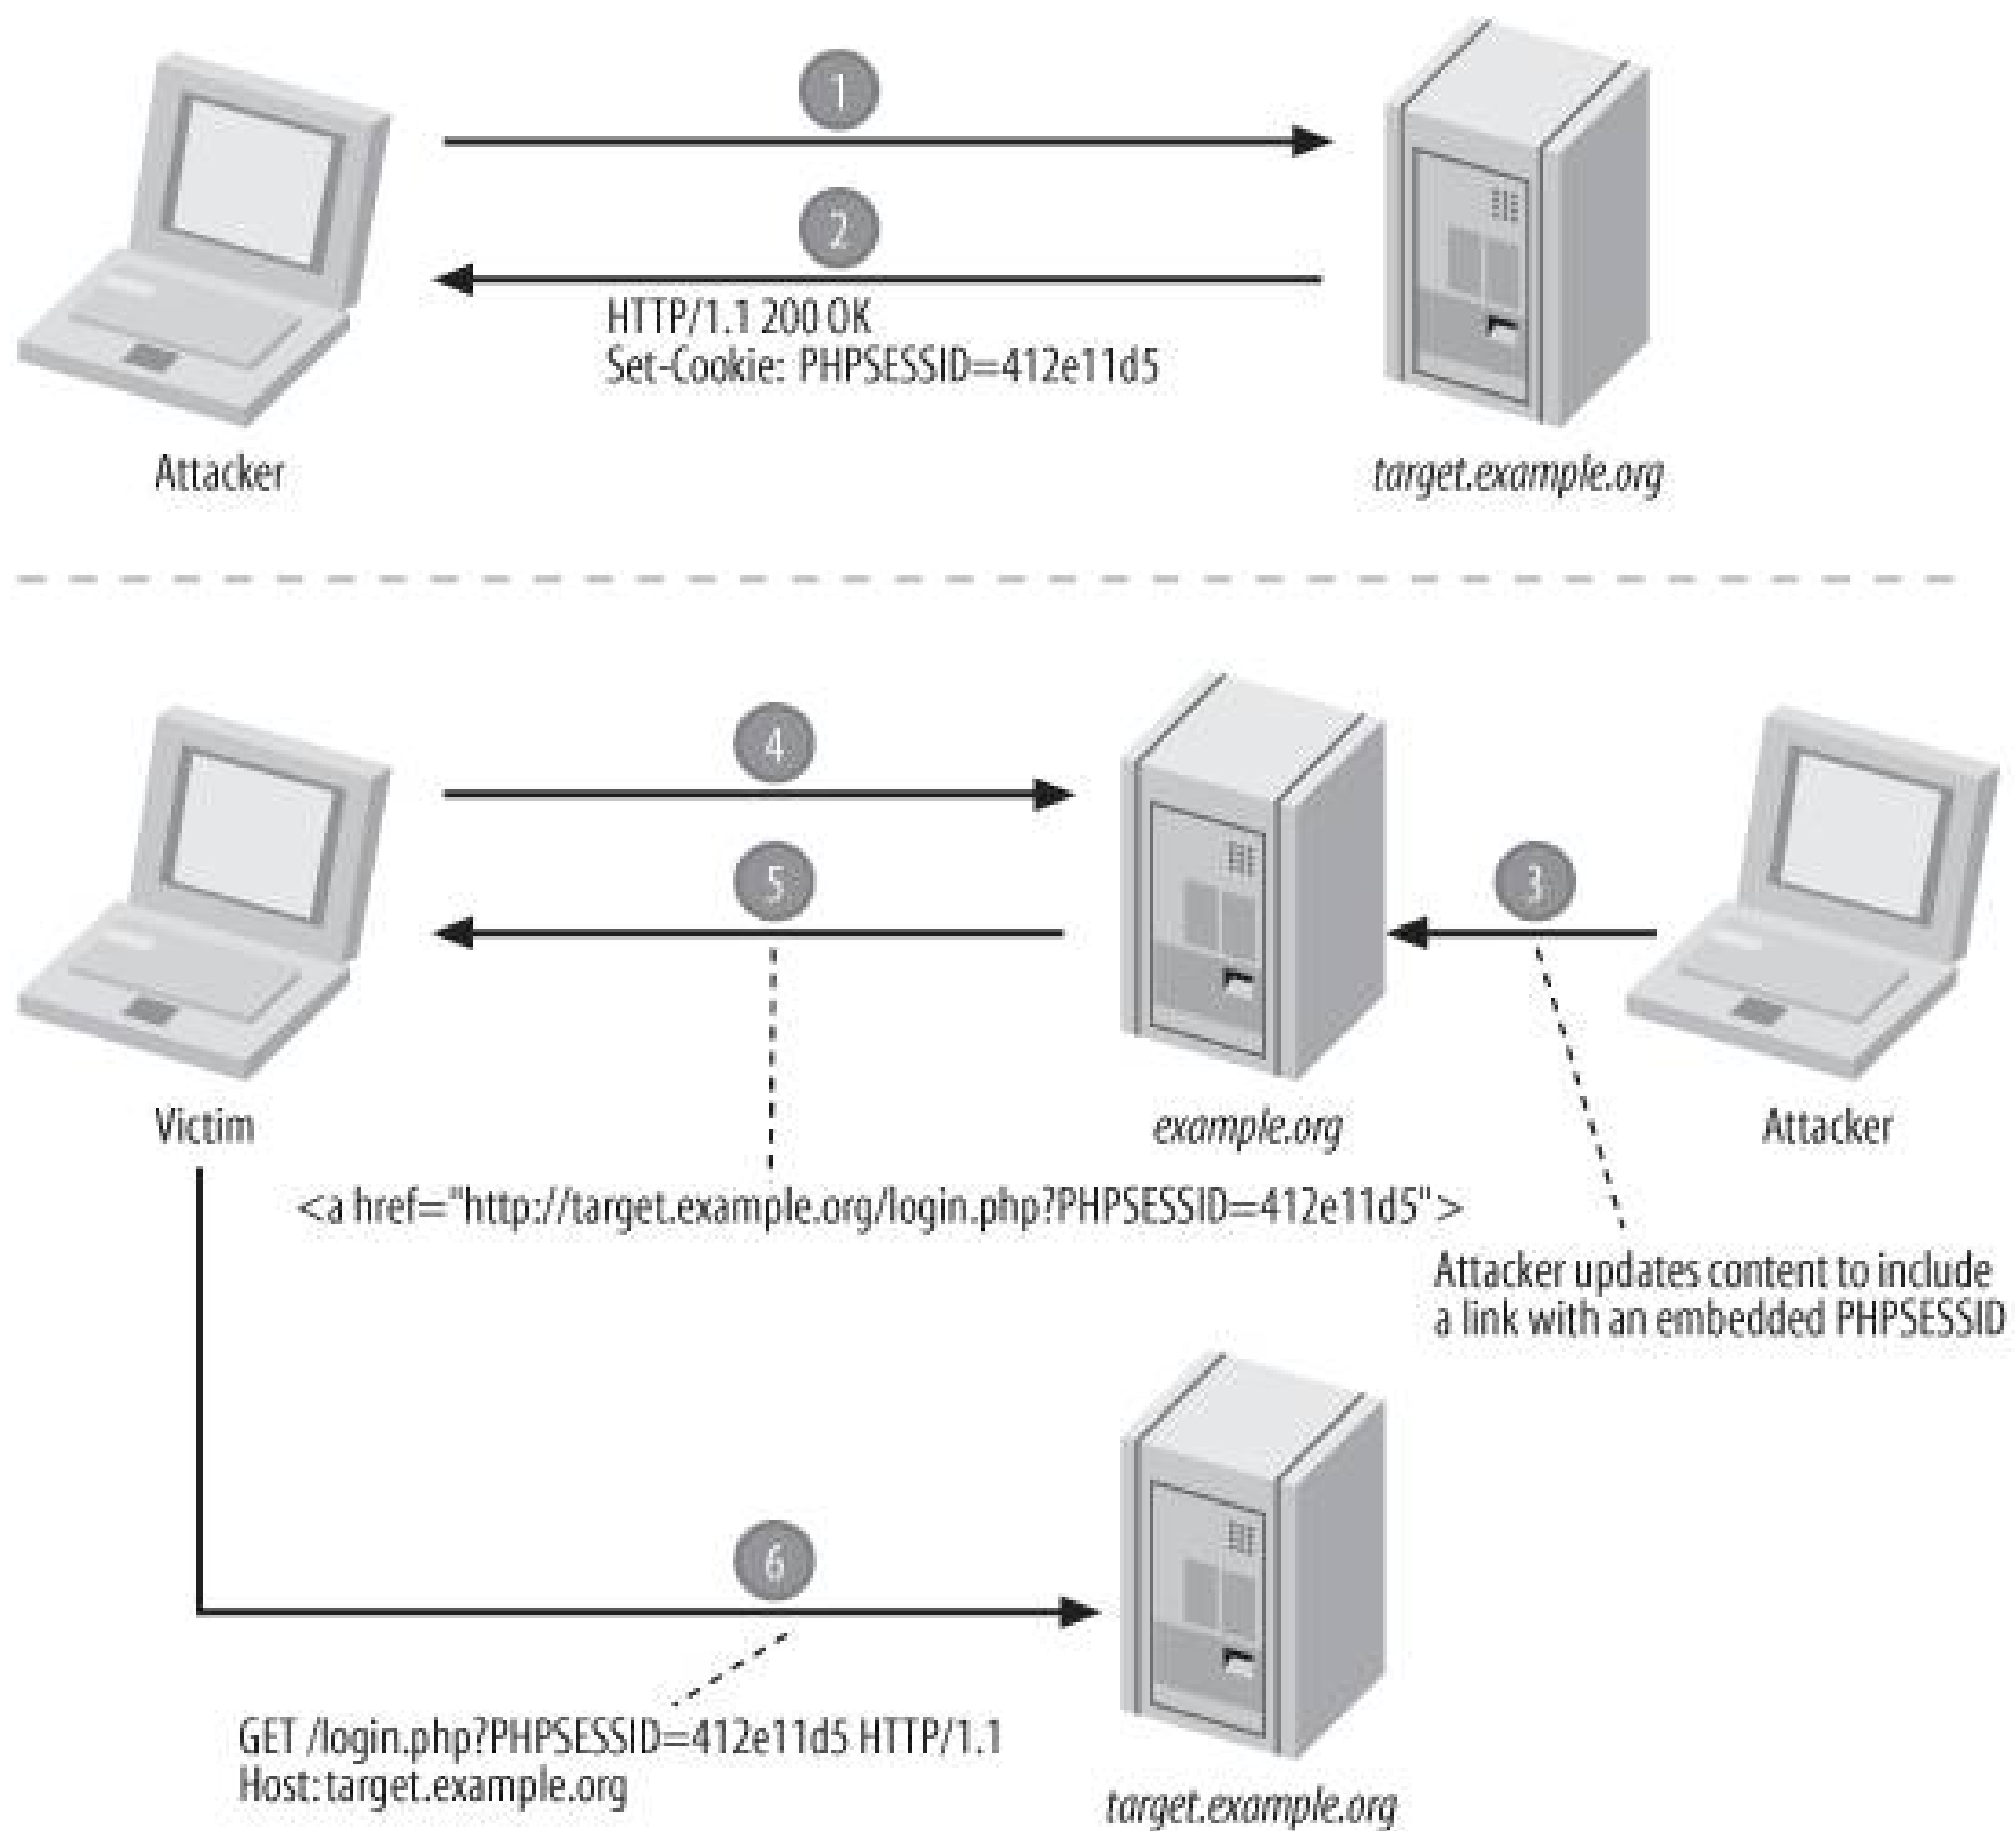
1

2

HTTP/1.1 200 OK
Set-Cookie: PHPSESSID=412e11d5

Attacker

target.example.org

4

5

3

Victim

example.org

Attacker

<a href="http://target.example.org/login.php?PHPSESSID=412e11d5">

Attacker updates content to include a link with an embedded PHPSESSID

6

GET /login.php?PHPSESSID=412e11d5 HTTP/1.1
Host:target.example.org

target.example.org